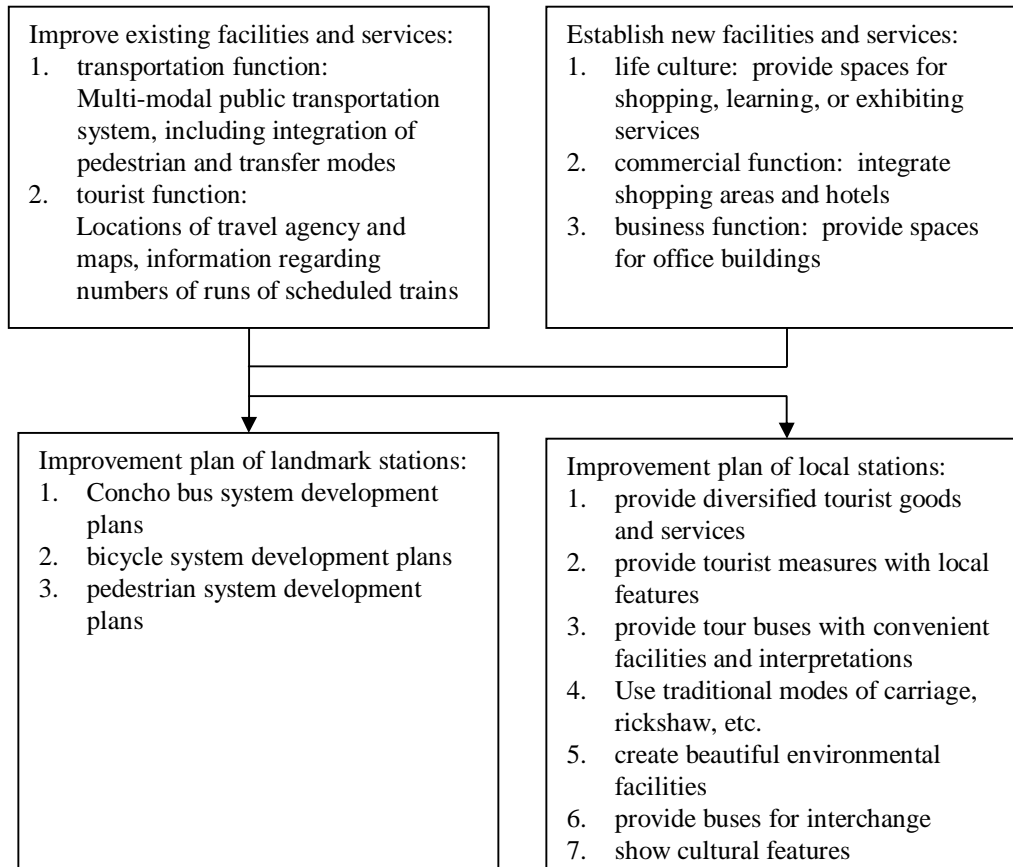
Improve existing facilities and services:
1. transportation function: Multi-modal public transportation system, including integration of pedestrian and transfer modes
2. tourist function: Locations of travel agency and maps, information regarding numbers of runs of scheduled trains

Establish new facilities and services:
1. life culture: provide spaces for shopping, learning, or exhibiting services
2. commercial function: integrate shopping areas and hotels
3. business function: provide spaces for office buildings

Improvement plan of landmark stations:
1. Concho bus system development plans
2. bicycle system development plans
3. pedestrian system development plans

Improvement plan of local stations:
1. provide diversified tourist goods and services
2. provide tourist measures with local features
3. provide tour buses with convenient facilities and interpretations
4. Use traditional modes of carriage, rickshaw, etc.
5. create beautiful environmental facilities
6. provide buses for interchange
7. show cultural features